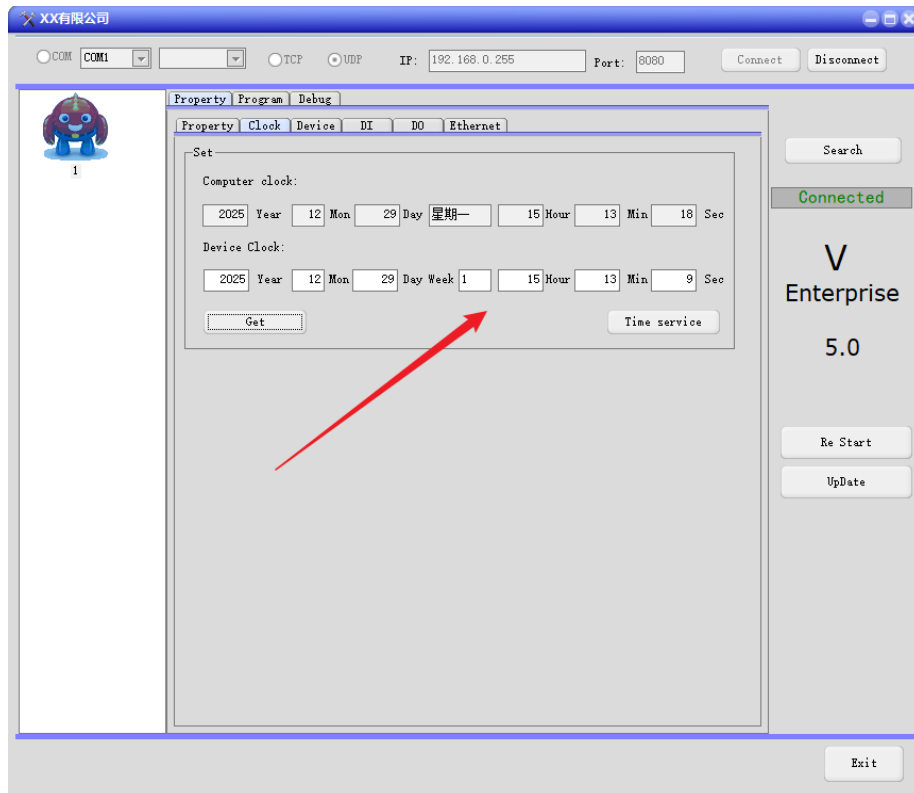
XX有限公司

COM COM1 TCP UDP IP: 192.168.0.255 Port: 8080 Connect Disconnect

1

Property Program Debug

Property Clock Device DI DO Ethernet

Set

Computer clock:

2025 Year 12 Mon 29 Day 星期一 15 Hour 13 Min 18 Sec

Device Clock:

2025 Year 12 Mon 29 Day Week 1 15 Hour 13 Min 9 Sec

Get

Time service

Search

Connected

V

Enterprise

5.0

Re Start

UpDate

Exit